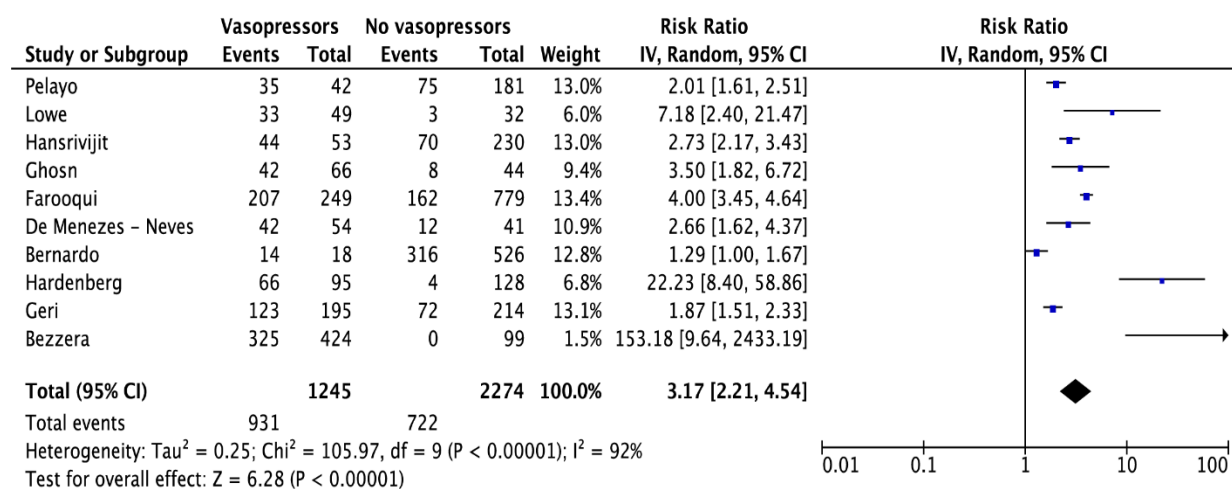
| Study or Subgroup | Vasopressors Events | Vasopressors Total | No vasopressors Events | No vasopressors Total | Weight | Risk Ratio IV, Random, 95% CI |
|---|---|---|---|---|---|---|
| Pelayo | 35 | 42 | 75 | 181 | 13.0% | 2.01 [1.61, 2.51] |
| Lowe | 33 | 49 | 3 | 32 | 6.0% | 7.18 [2.40, 21.47] |
| Hansrivijit | 44 | 53 | 70 | 230 | 13.0% | 2.73 [2.17, 3.43] |
| Ghosn | 42 | 66 | 8 | 44 | 9.4% | 3.50 [1.82, 6.72] |
| Farooqui | 207 | 249 | 162 | 779 | 13.4% | 4.00 [3.45, 4.64] |
| De Menezes – Neves | 42 | 54 | 12 | 41 | 10.9% | 2.66 [1.62, 4.37] |
| Bernardo | 14 | 18 | 316 | 526 | 12.8% | 1.29 [1.00, 1.67] |
| Hardenberg | 66 | 95 | 4 | 128 | 6.8% | 22.23 [8.40, 58.86] |
| Geri | 123 | 195 | 72 | 214 | 13.1% | 1.87 [1.51, 2.33] |
| Bezzera | 325 | 424 | 0 | 99 | 1.5% | 153.18 [9.64, 2433.19] |
| **Total (95% CI)** | | **1245** | | **2274** | **100.0%** | **3.17 [2.21, 4.54]** |
| Total events | 931 | | 722 | | | |

Heterogeneity: Tau$^2$ = 0.25; Chi$^2$ = 105.97, df = 9 (P < 0.00001); I$^2$ = 92%
Test for overall effect: Z = 6.28 (P < 0.00001)

Risk Ratio
IV, Random, 95% CI

0.01 0.1 1 10 100